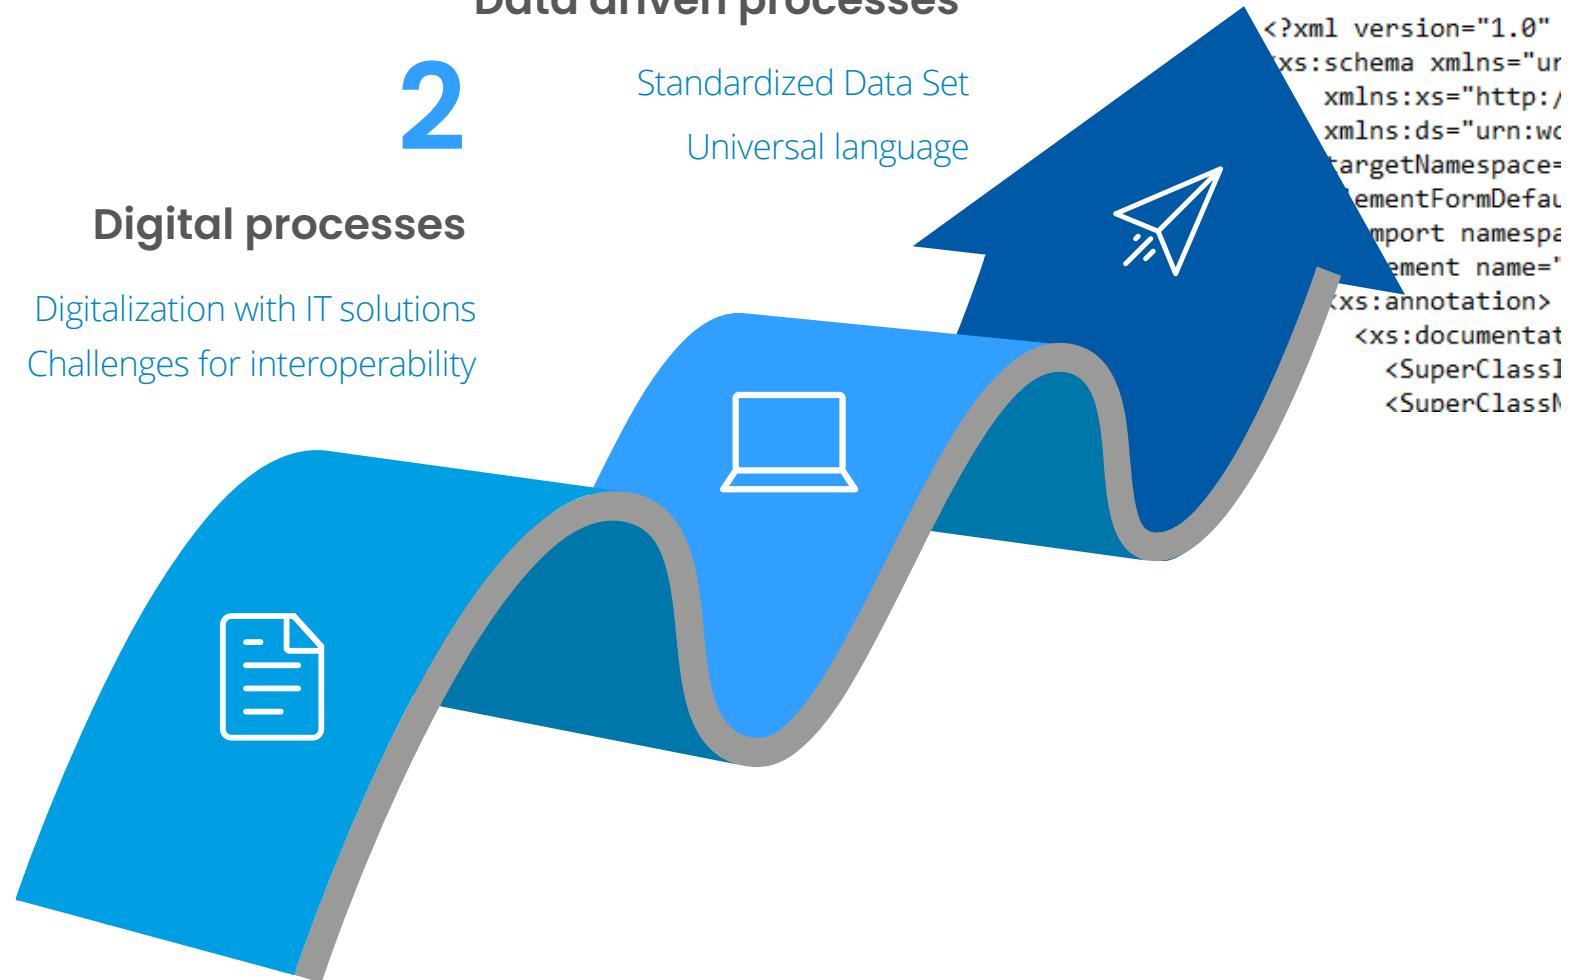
Data driven processes

Standardized Data Set

Universal language

2

Digital processes

Digitalization with IT solutions

Challenges for interoperability

<?xml version="1.0"
<xs:schema xmlns="ur
xmlns:xs="http:/
xmlns:ds="urn:wc
targetNamespace=
elementFormDefau
import namespa
element name="
<xs:annotation>
<xs:documentat
<SuperClassI
<SuperClassN